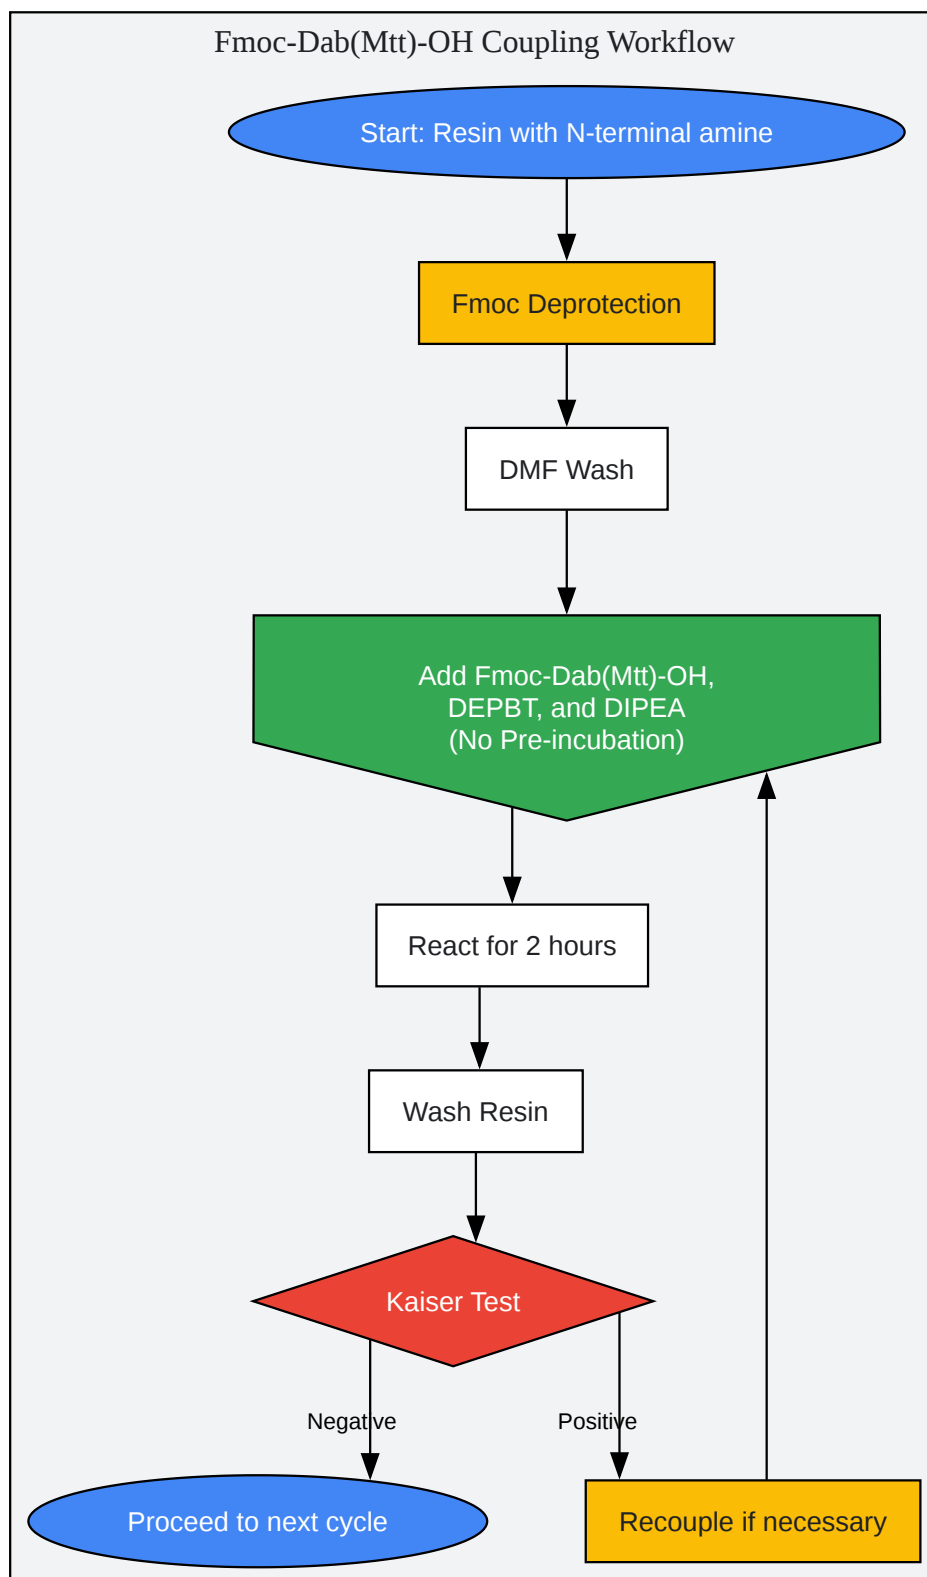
Fmoc-Dab(Mtt)-OH Coupling Workflow

Start: Resin with N-terminal amine

Fmoc Deprotection

DMF Wash

Add Fmoc-Dab(Mtt)-OH, DEPBT, and DIPEA (No Pre-incubation)

React for 2 hours

Wash Resin

Kaiser Test

Negative

Positive

Proceed to next cycle

Recouple if necessary